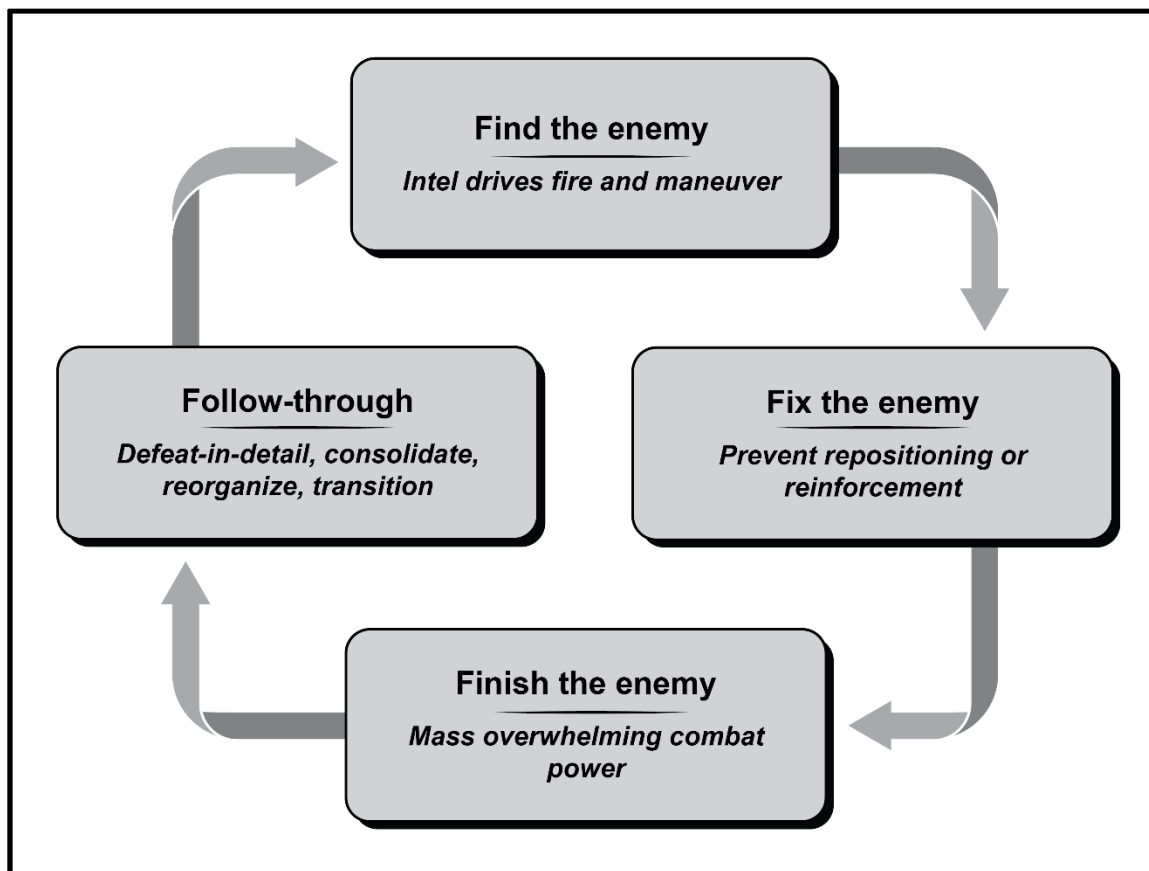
Find the enemy
Intel drives fire and maneuver

Fix the enemy
Prevent repositioning or reinforcement

Finish the enemy
Mass overwhelming combat power

Follow-through
Defeat-in-detail, consolidate, reorganize, transition